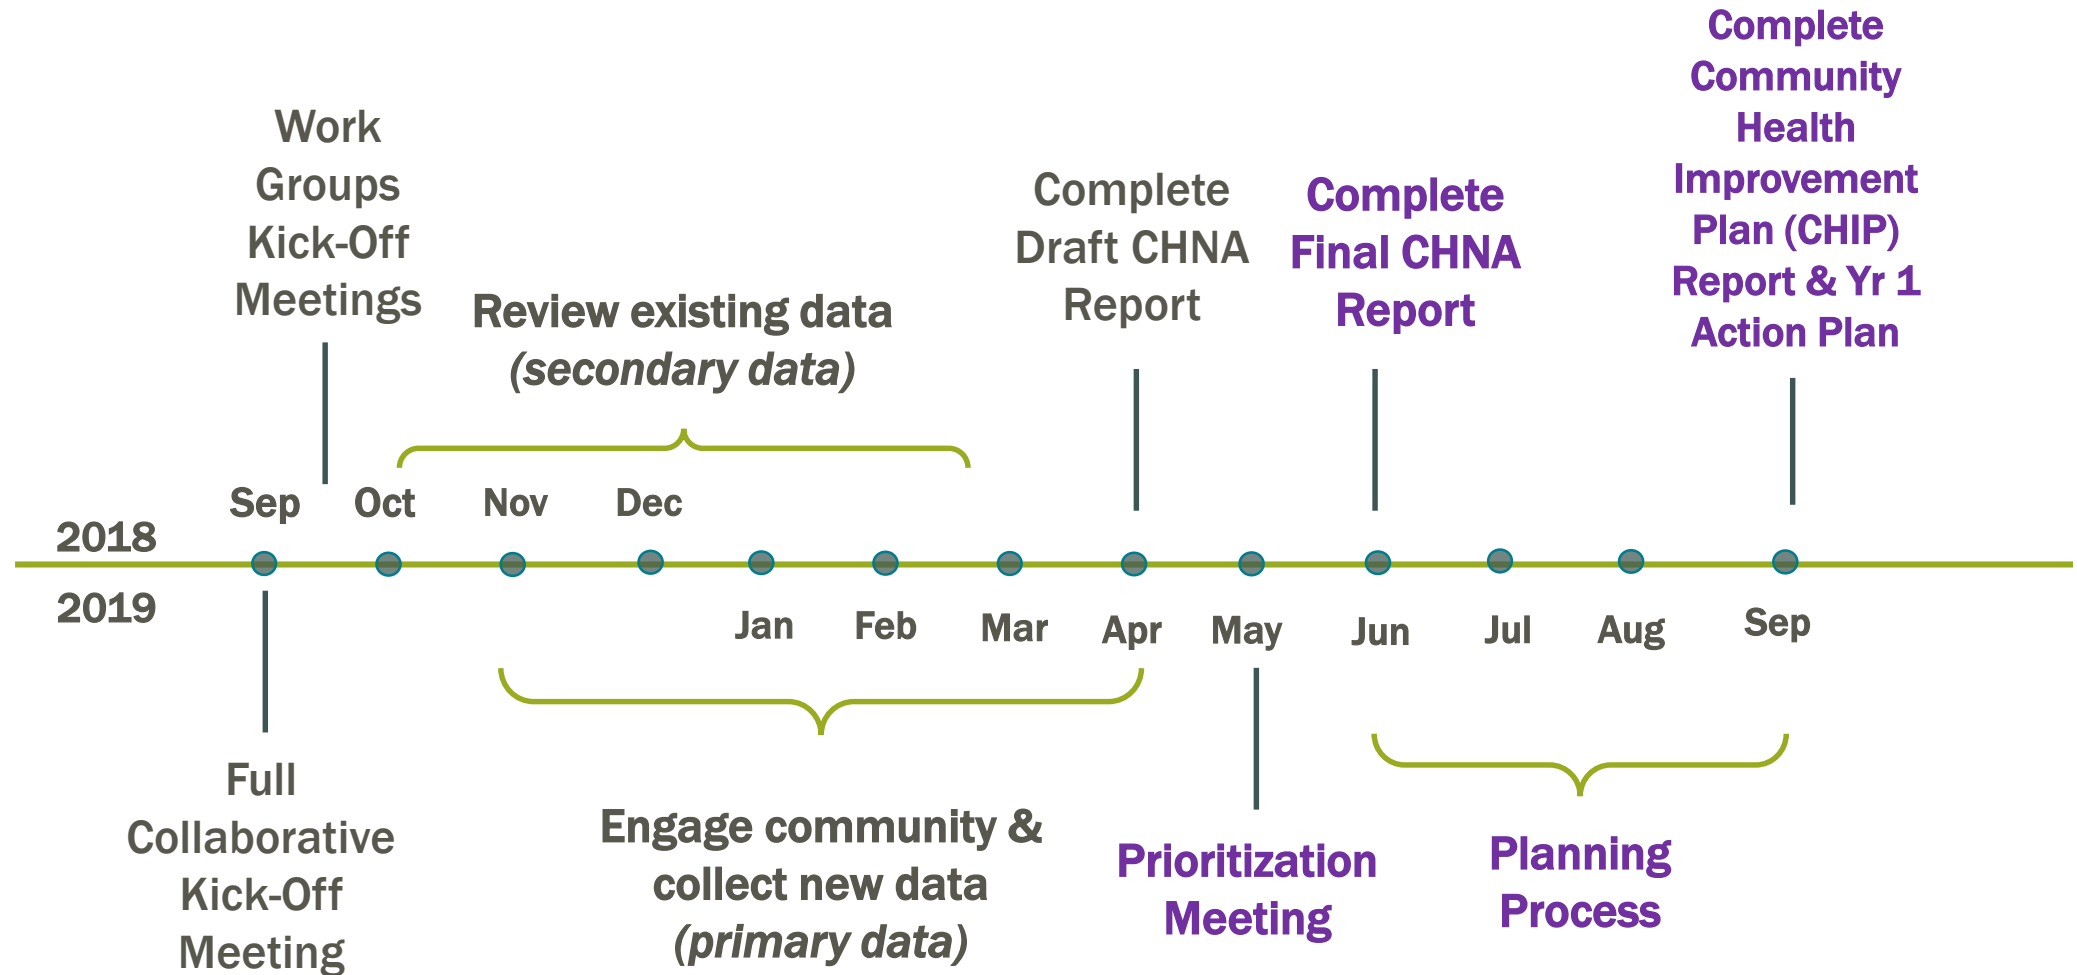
Complete Community Health Improvement Plan (CHIP) Report & Yr 1 Action Plan

Work Groups Kick-Off Meetings

Review existing data (secondary data)

Complete Draft CHNA Report

Complete Final CHNA Report

2018

Sep Oct Nov Dec

2019

Jan Feb Mar Apr May Jun Jul Aug Sep

Full Collaborative Kick-Off Meeting

Engage community & collect new data (primary data)

Prioritization Meeting

Planning Process